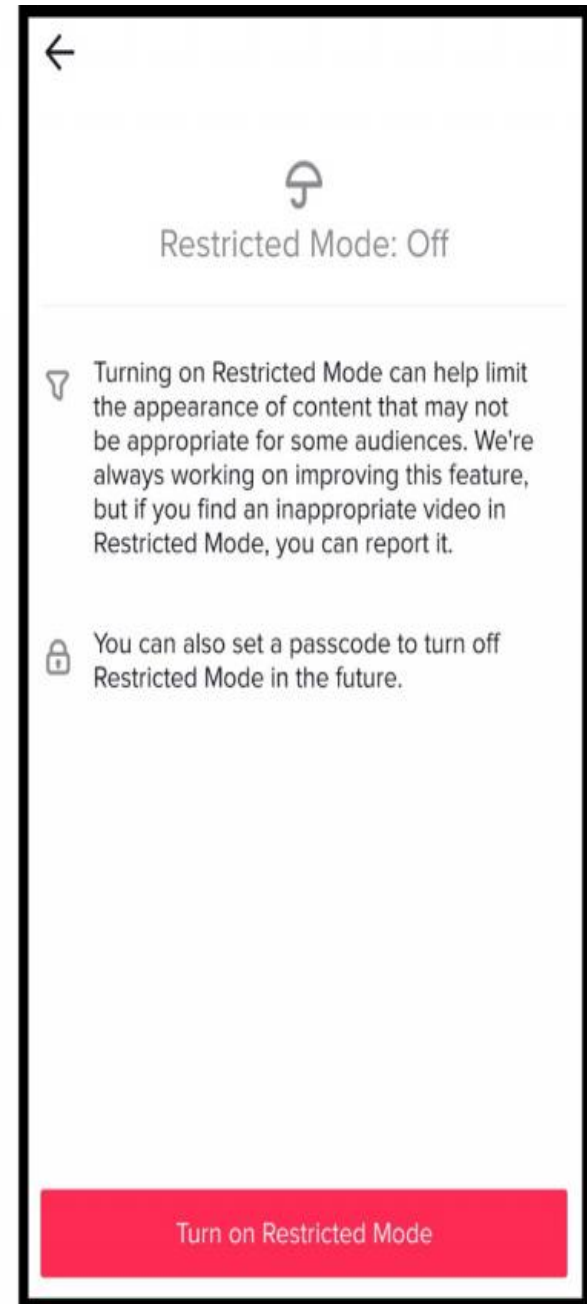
Restricted Mode: Off

Turning on Restricted Mode can help limit the appearance of content that may not be appropriate for some audiences. We're always working on improving this feature, but if you find an inappropriate video in Restricted Mode, you can report it.

You can also set a passcode to turn off Restricted Mode in the future.

Turn on Restricted Mode